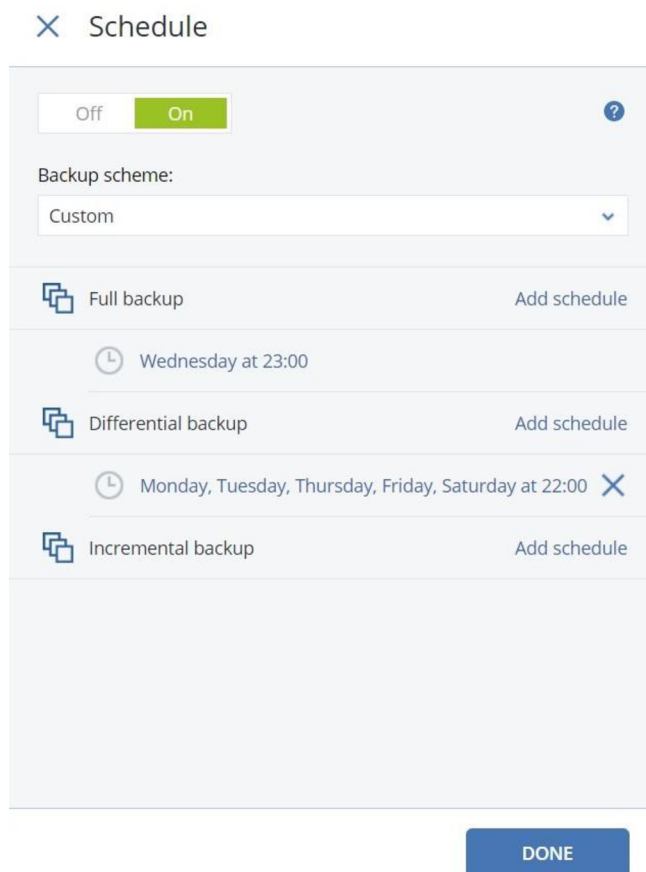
Schedule

Off On

?

Backup scheme:

Custom

Full backup Add schedule

Wednesday at 23:00

Differential backup Add schedule

Monday, Tuesday, Thursday, Friday, Saturday at 22:00

Incremental backup Add schedule

DONE